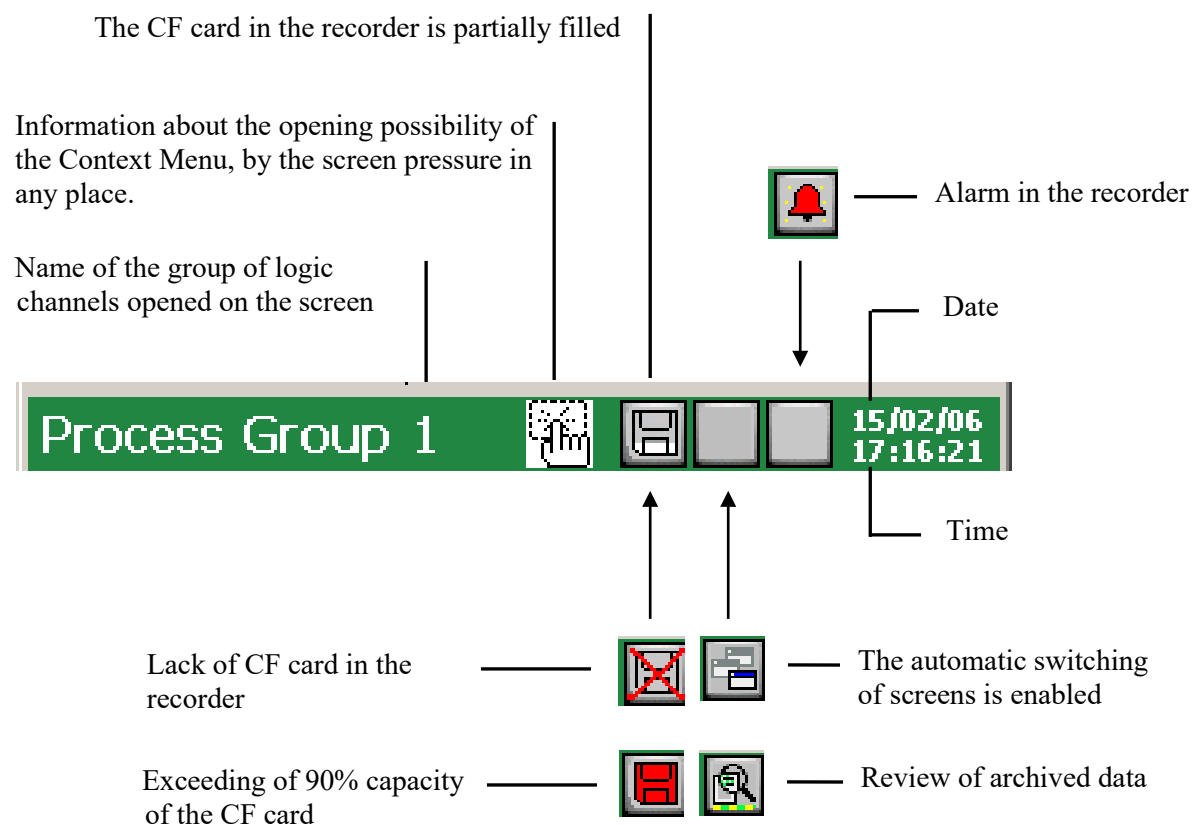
The CF card in the recorder is partially filled

Information about the opening possibility of the Context Menu, by the screen pressure in any place.

Alarm in the recorder

Name of the group of logic channels opened on the screen

Date

Process Group 1

15/02/06
17:16:21

Time

Lack of CF card in the recorder

The automatic switching of screens is enabled

Exceeding of 90% capacity of the CF card

Review of archived data